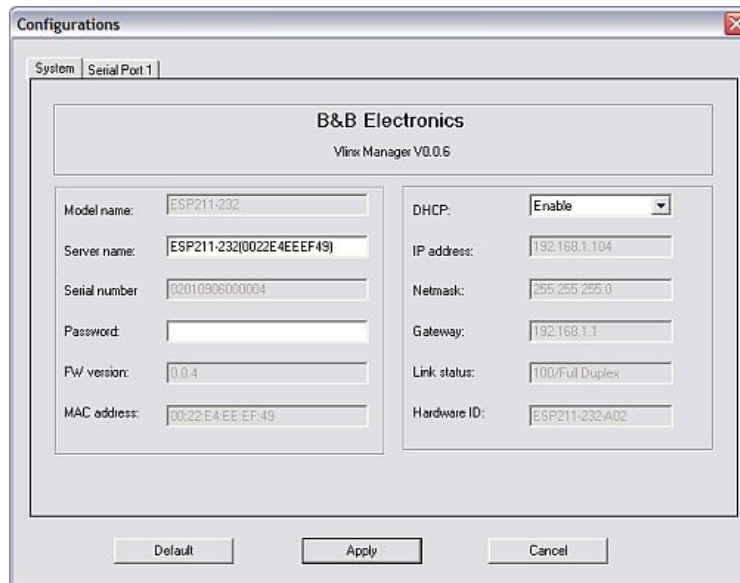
Configurations

System | Serial Port 1

B&B Electronics

Vlinx Manager V0.0.6

Model name: ESP211-232

Server name: ESP211-232(0022E4EEEF49)

Serial number 02010906000004

Password:

FW version: 0.0.4

MAC address: 00:22:E4:EE:EF:49

DHCP: Enable

IP address: 192.168.1.104

Netmask: 255.255.255.0

Gateway: 192.168.1.1

Link status: 100/Full Duplex

Hardware ID: ESP211-232:A02

Default | Apply | Cancel